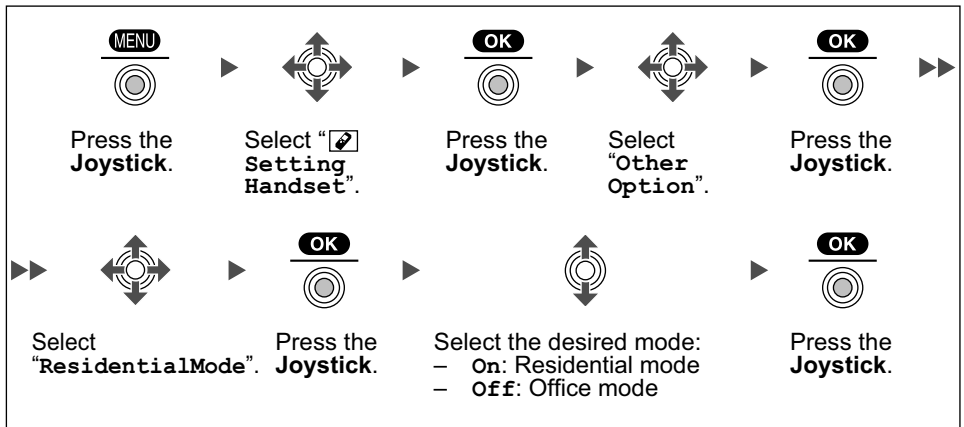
MENU

Press the **Joystick**.

Select " Setting Handset".

OK

Press the **Joystick**.

Select "Other Option".

OK

Press the **Joystick**.

Select "ResidentialMode".

OK

Press the **Joystick**.

Select the desired mode:
– On: Residential mode
– Off: Office mode

OK

Press the **Joystick**.